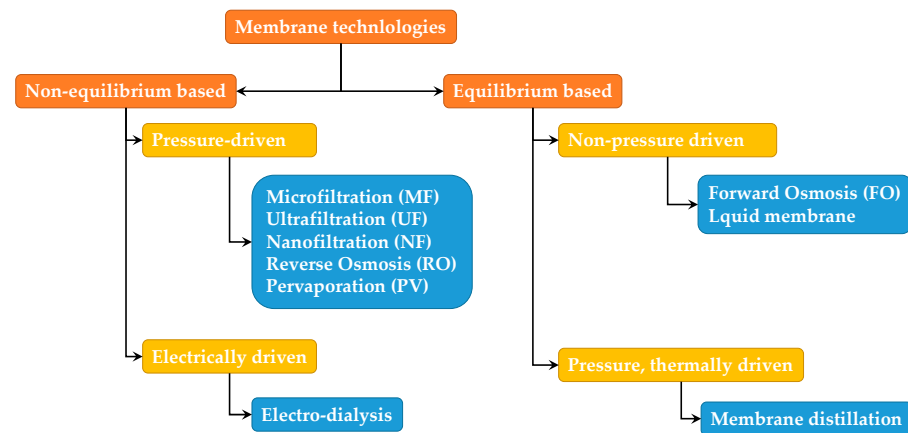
Membrane technlologies

Non-equilibrium based

Equilibrium based

Pressure-driven

Microfiltration (MF)
Ultrafiltration (UF)
Nanofiltration (NF)
Reverse Osmosis (RO)
Pervaporation (PV)

Electrically driven

Electro-dialysis

Non-pressure driven

Forward Osmosis (FO)
Lquid membrane

Pressure, thermally driven

Membrane distillation